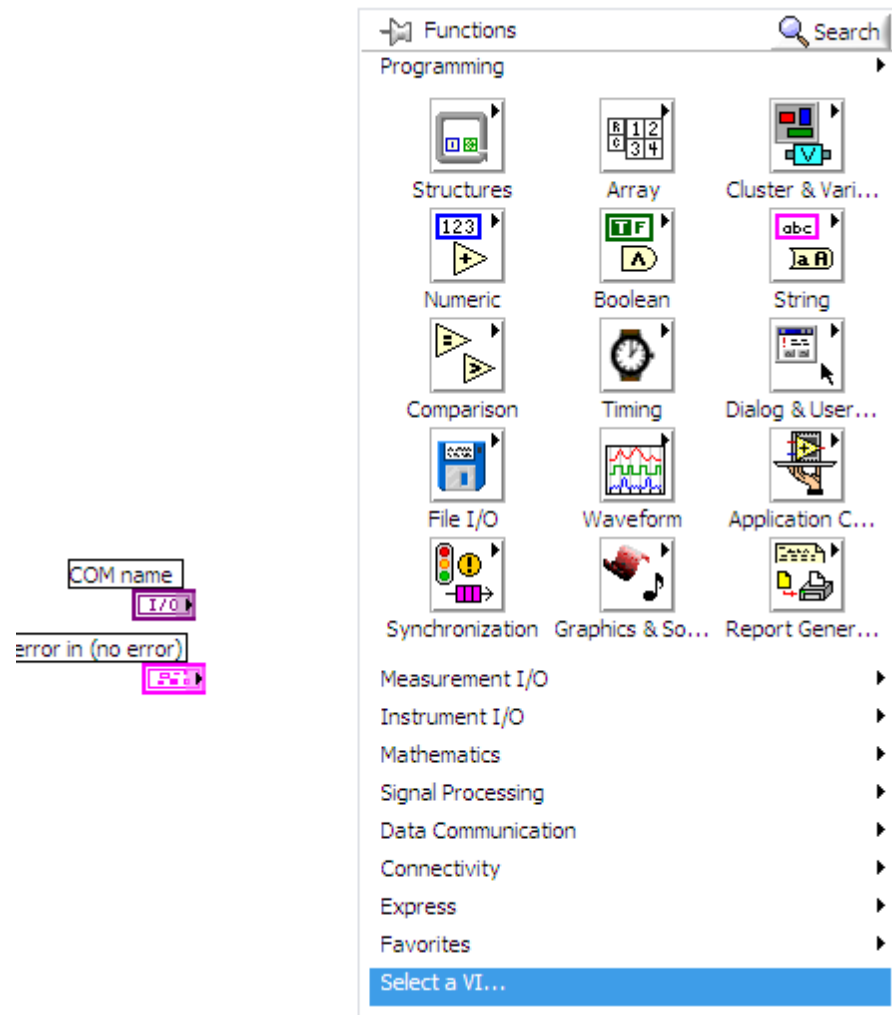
COM name
I/O
error in (no error)

Functions
Search
Programming

| | | |
|---|---|---|
| Structures | Array | Cluster & Vari... |
| Numeric | Boolean | String |
| Comparison | Timing | Dialog & User... |
| File I/O | Waveform | Application C... |
| Synchronization | Graphics & So... | Report Gener... |

Measurement I/O
Instrument I/O
Mathematics
Signal Processing
Data Communication
Connectivity
Express
Favorites
Select a VI...